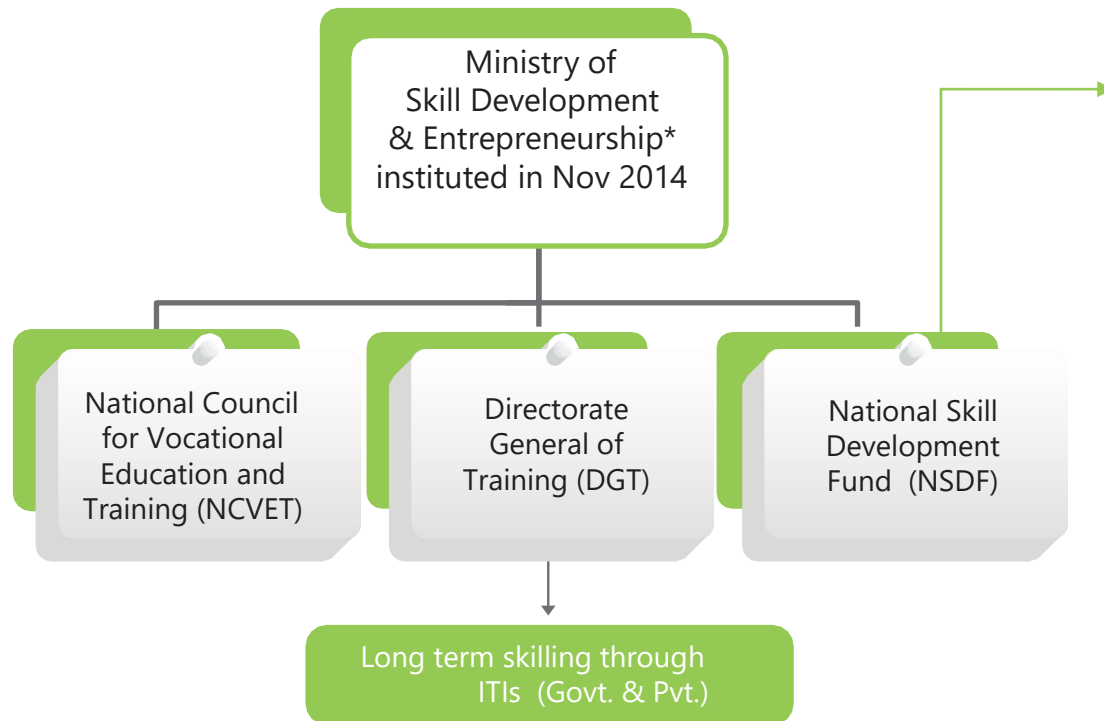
Ministry of Skill Development & Entrepreneurship* instituted in Nov 2014

National Council for Vocational Education and Training (NCVET)

Directorate General of Training (DGT)

National Skill Development Fund (NSDF)

Long term skilling through ITIs (Govt. & Pvt.)